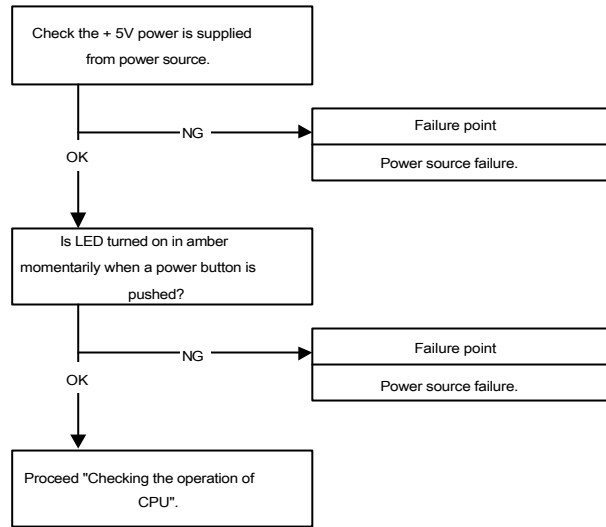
Check the + 5V power is supplied from power source.

NG

Failure point

Power source failure.

OK

Is LED turned on in amber momentarily when a power button is pushed?

NG

Failure point

Power source failure.

OK

Proceed "Checking the operation of CPU".